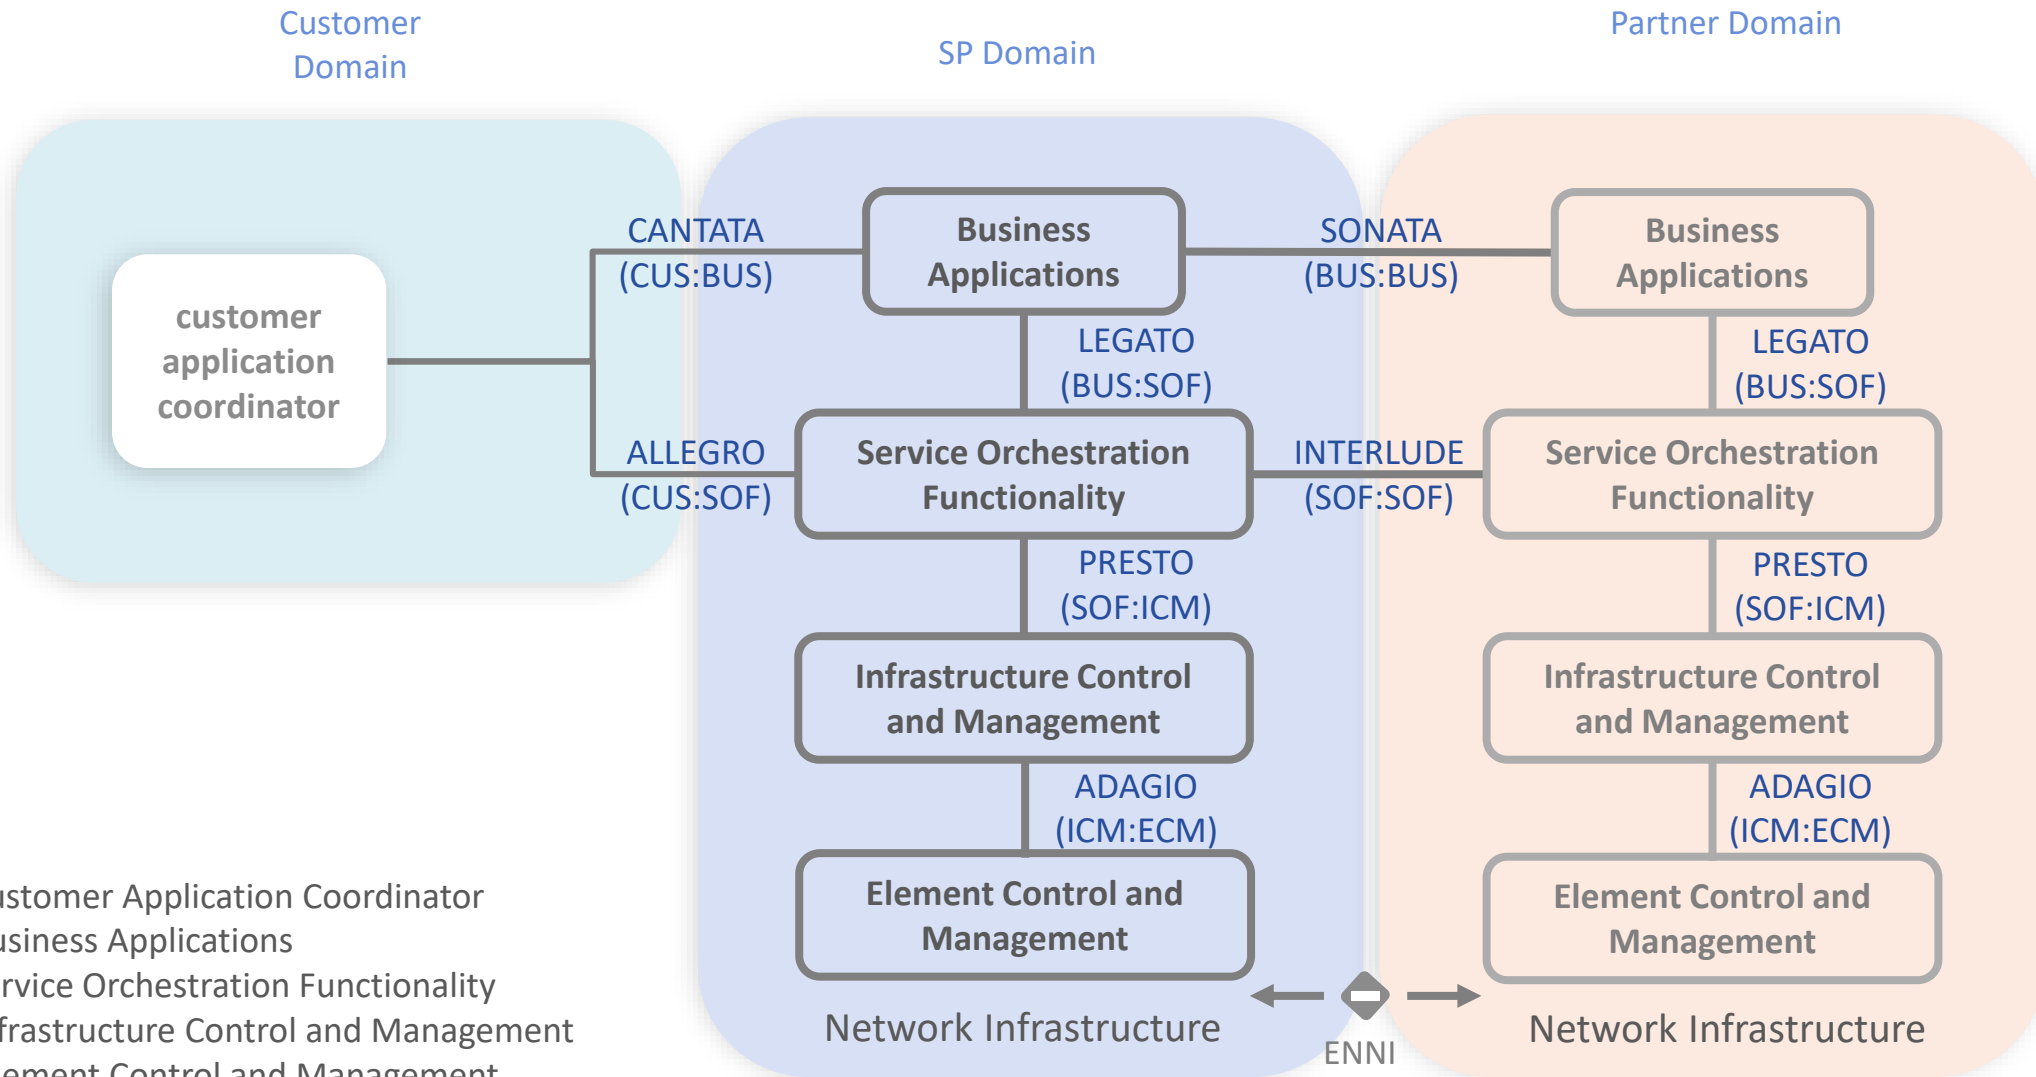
Customer Domain

SP Domain

Partner Domain

customer application coordinator

CANTATA (CUS:BUS)

ALLEGRO (CUS:SOF)

Business Applications

LEGATO (BUS:SOF)

Service Orchestration Functionality

PRESTO (SOF:ICM)

Infrastructure Control and Management

ADAGIO (ICM:ECM)

Element Control and Management

Network Infrastructure

SONATA (BUS:BUS)

INTERLUDE (SOF:SOF)

ENNI

Business Applications

LEGATO (BUS:SOF)

Service Orchestration Functionality

PRESTO (SOF:ICM)

Infrastructure Control and Management

ADAGIO (ICM:ECM)

Element Control and Management

Network Infrastructure

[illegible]stomer Application Coordinator
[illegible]usiness Applications
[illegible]rvice Orchestration Functionality
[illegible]frastructure Control and Management
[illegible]ement Control and Management